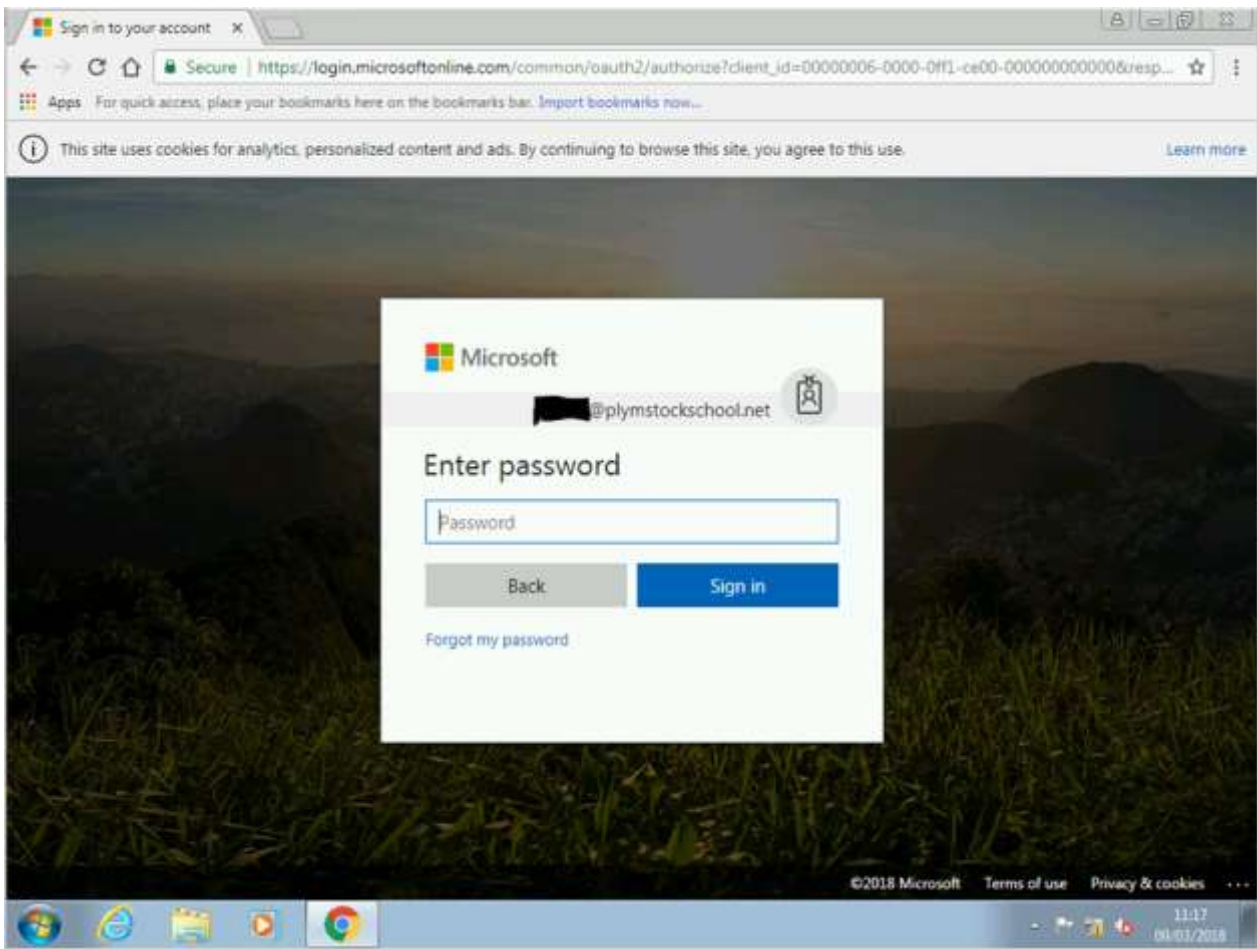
Sign in to your account ×

Secure | https://login.microsoftonline.com/common/oauth2/authorize?client_id=00000006-0000-0ff1-ce00-000000000000&resp...

Apps For quick access, place your bookmarks here on the bookmarks bar. Import bookmarks now...

This site uses cookies for analytics, personalized content and ads. By continuing to browse this site, you agree to this use.

Learn more

Microsoft

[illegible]@plymstockschool.net

Enter password

Password

Back

Sign in

Forgot my password

©2018 Microsoft Terms of use Privacy & cookies ...

11:17
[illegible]/2018